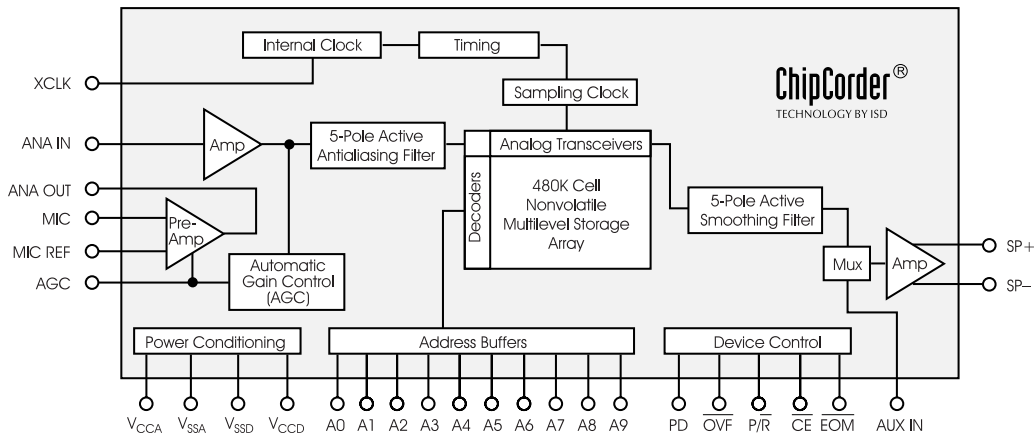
Internal Clock

Timing

ChipCorder®

TECHNOLOGY BY ISD

Sampling Clock

XCLK

ANA IN

Amp

5-Pole Active Antialiasing Filter

Analog Transceivers

Decoders

480K Cell Nonvolatile Multilevel Storage Array

ANA OUT

MIC

MIC REF

AGC

Pre-Amp

Automatic Gain Control (AGC)

5-Pole Active Smoothing Filter

Mux

Amp

SP+

SP–

Power Conditioning

Address Buffers

Device Control

$V_{CCA}$ $V_{SSA}$ $V_{SSD}$ $V_{CCD}$ A0 A1 A2 A3 A4 A5 A6 A7 A8 A9 PD $\overline{OVF}$ $P/\overline{R}$ $\overline{CE}$ $\overline{EOM}$ AUX IN